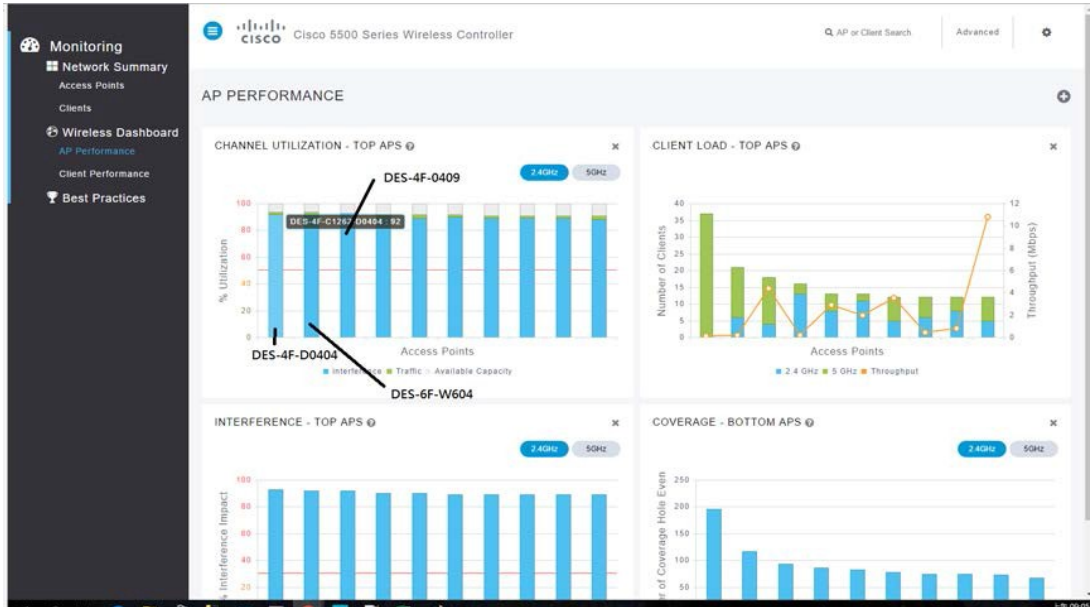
Monitoring
Network Summary
Access Points
Clients
Wireless Dashboard
AP Performance
Client Performance
Best Practices

cisco Cisco 5500 Series Wireless Controller

AP or Client Search
Advanced

AP PERFORMANCE

CHANNEL UTILIZATION - TOP APS
2.4GHz 5GHz
DES-4F-0409
DES-4F-C1267-D0404 : 92
100
80
60
40
20
0
% Utilization
Access Points
Interference Traffic Available Capacity
DES-4F-D0404
DES-6F-W604

CLIENT LOAD - TOP APS
40
35
30
25
20
15
10
5
0
Number of Clients
12
10
8
6
4
2
0
Throughput (Mbps)
Access Points
2.4 GHz 5 GHz Throughput

INTERFERENCE - TOP APS
2.4GHz 5GHz
100
80
60
40
20
Interference Impact

COVERAGE - BOTTOM APS
2.4GHz 5GHz
250
200
150
100
50
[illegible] of Coverage Hole Even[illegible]